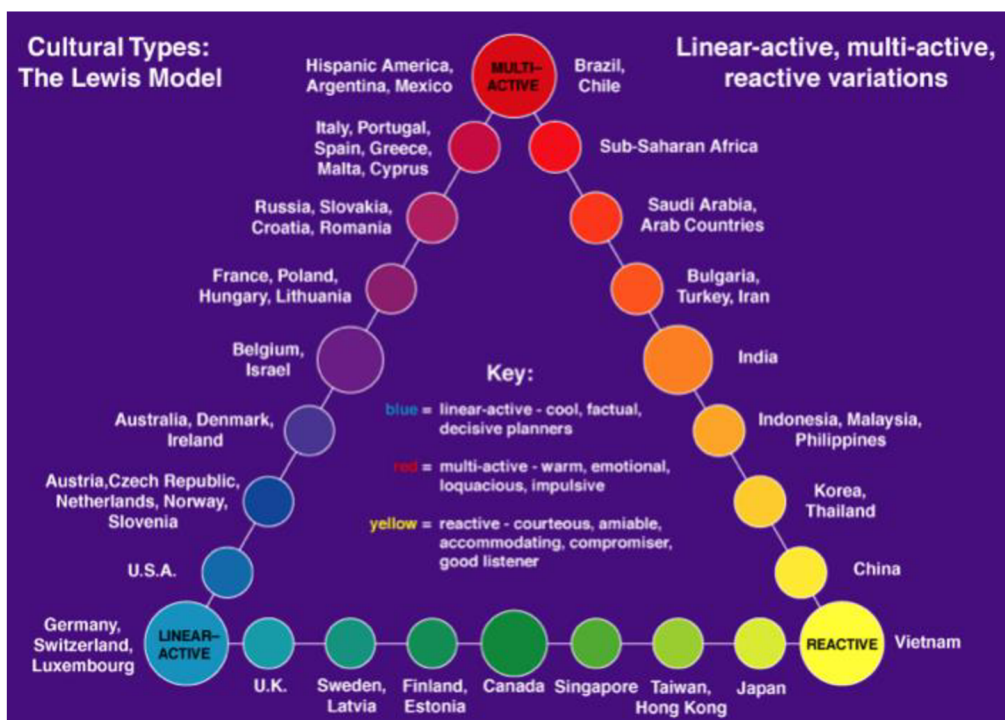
Cultural Types:
The Lewis Model

Linear-active, multi-active, reactive variations

Hispanic America, Argentina, Mexico

MULTI-ACTIVE

Brazil, Chile

Italy, Portugal, Spain, Greece, Malta, Cyprus

Sub-Saharan Africa

Russia, Slovakia, Croatia, Romania

Saudi Arabia, Arab Countries

France, Poland, Hungary, Lithuania

Bulgaria, Turkey, Iran

Belgium, Israel

India

Key:

blue = linear-active - cool, factual, decisive planners

red = multi-active - warm, emotional, loquacious, impulsive

yellow = reactive - courteous, amiable, accommodating, compromiser, good listener

Australia, Denmark, Ireland

Indonesia, Malaysia, Philippines

Austria,Czech Republic, Netherlands, Norway, Slovenia

Korea, Thailand

U.S.A.

China

Germany, Switzerland, Luxembourg

LINEAR-ACTIVE

U.K.

Sweden, Latvia

Finland, Estonia

Canada

Singapore

Taiwan, Hong Kong

Japan

REACTIVE

Vietnam